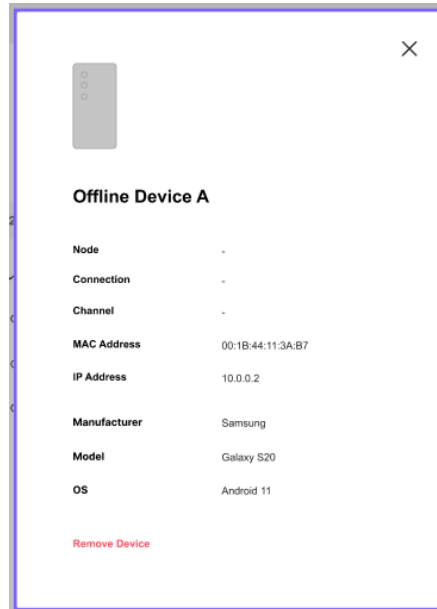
Offline Device A

| | |
|---|---|
| Node | - |
| Connection | - |
| Channel | - |
| MAC Address | 00:1B:44:11:3A:B7 |
| IP Address | 10.0.0.2 |
| Manufacturer | Samsung |
| Model | Galaxy S20 |
| OS | Android 11 |

Remove Device